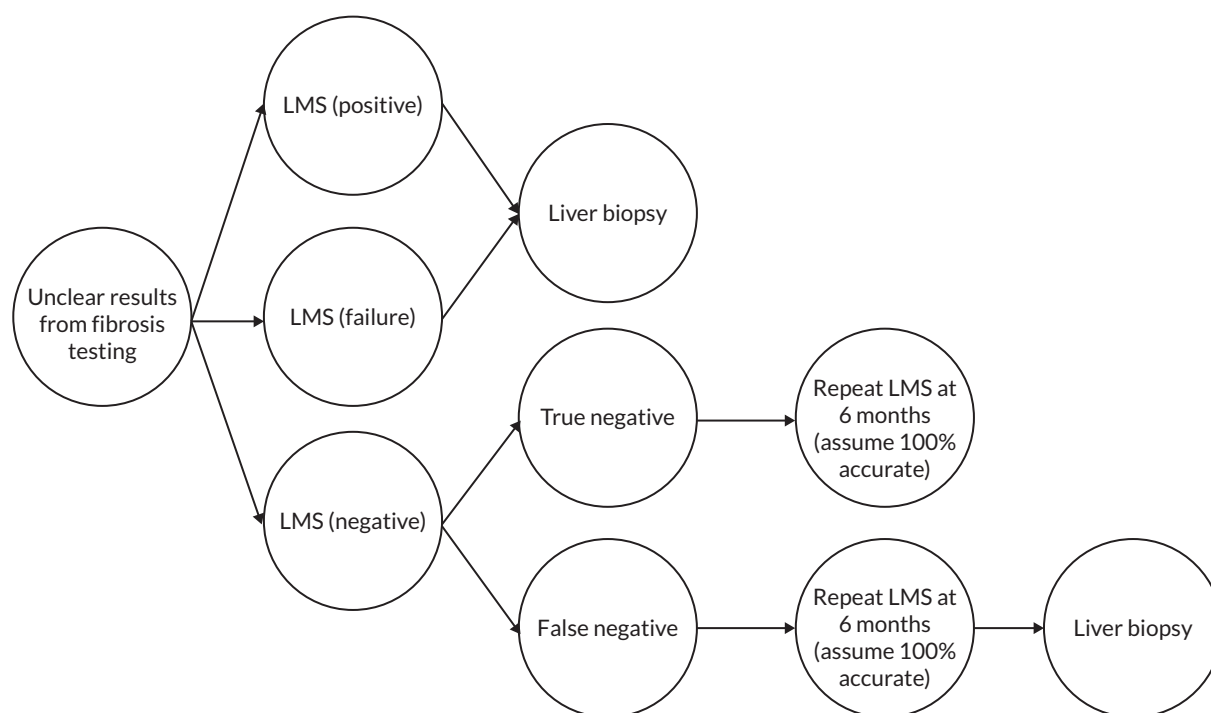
Unclear results from fibrosis testing

LMS (positive)

LMS (failure)

LMS (negative)

Liver biopsy

True negative

False negative

Repeat LMS at 6 months (assume 100% accurate)

Repeat LMS at 6 months (assume 100% accurate)

Liver biopsy